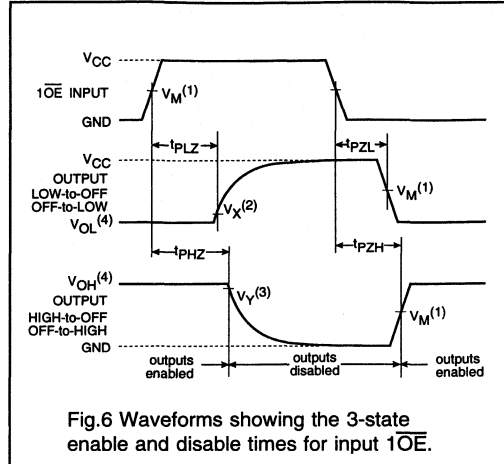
$V_{CC}$
$1\overline{OE}$ INPUT
$V_M^{(1)}$
GND
$t_{PLZ}$
$t_{PZL}$
$V_{CC}$
OUTPUT
LOW-to-OFF
OFF-to-LOW
$V_M^{(1)}$
$V_{OL}^{(4)}$
$V_X^{(2)}$
$t_{PHZ}$
$t_{PZH}$
$V_{OH}^{(4)}$
OUTPUT
HIGH-to-OFF
OFF-to-HIGH
$V_Y^{(3)}$
$V_M^{(1)}$
GND
outputs enabled
outputs disabled
outputs enabled

Fig.6 Waveforms showing the 3-state enable and disable times for input $1\overline{OE}$.